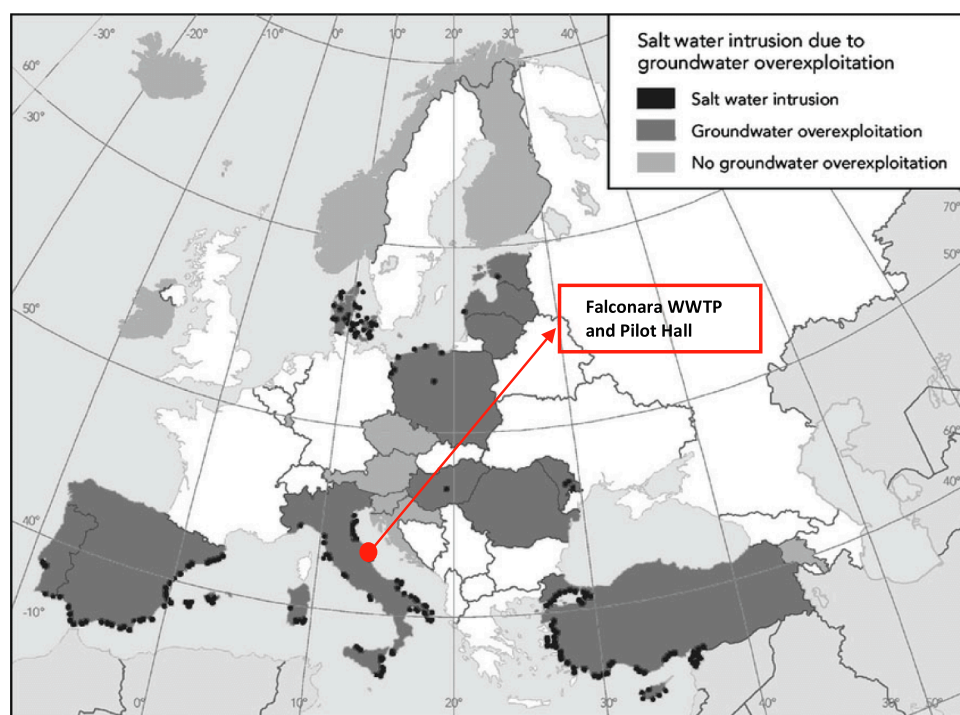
Salt water intrusion due to groundwater overexploitation

Salt water intrusion

Groundwater overexploitation

No groundwater overexploitation

Falconara WWTP and Pilot Hall

-30°
-20°
-10°
0°
10°
20°
30°
40°
60°
-30°
50°
40°
-10°
70°
50°
60°
40°
0°
10°
20°
30°
40°
30°
50°